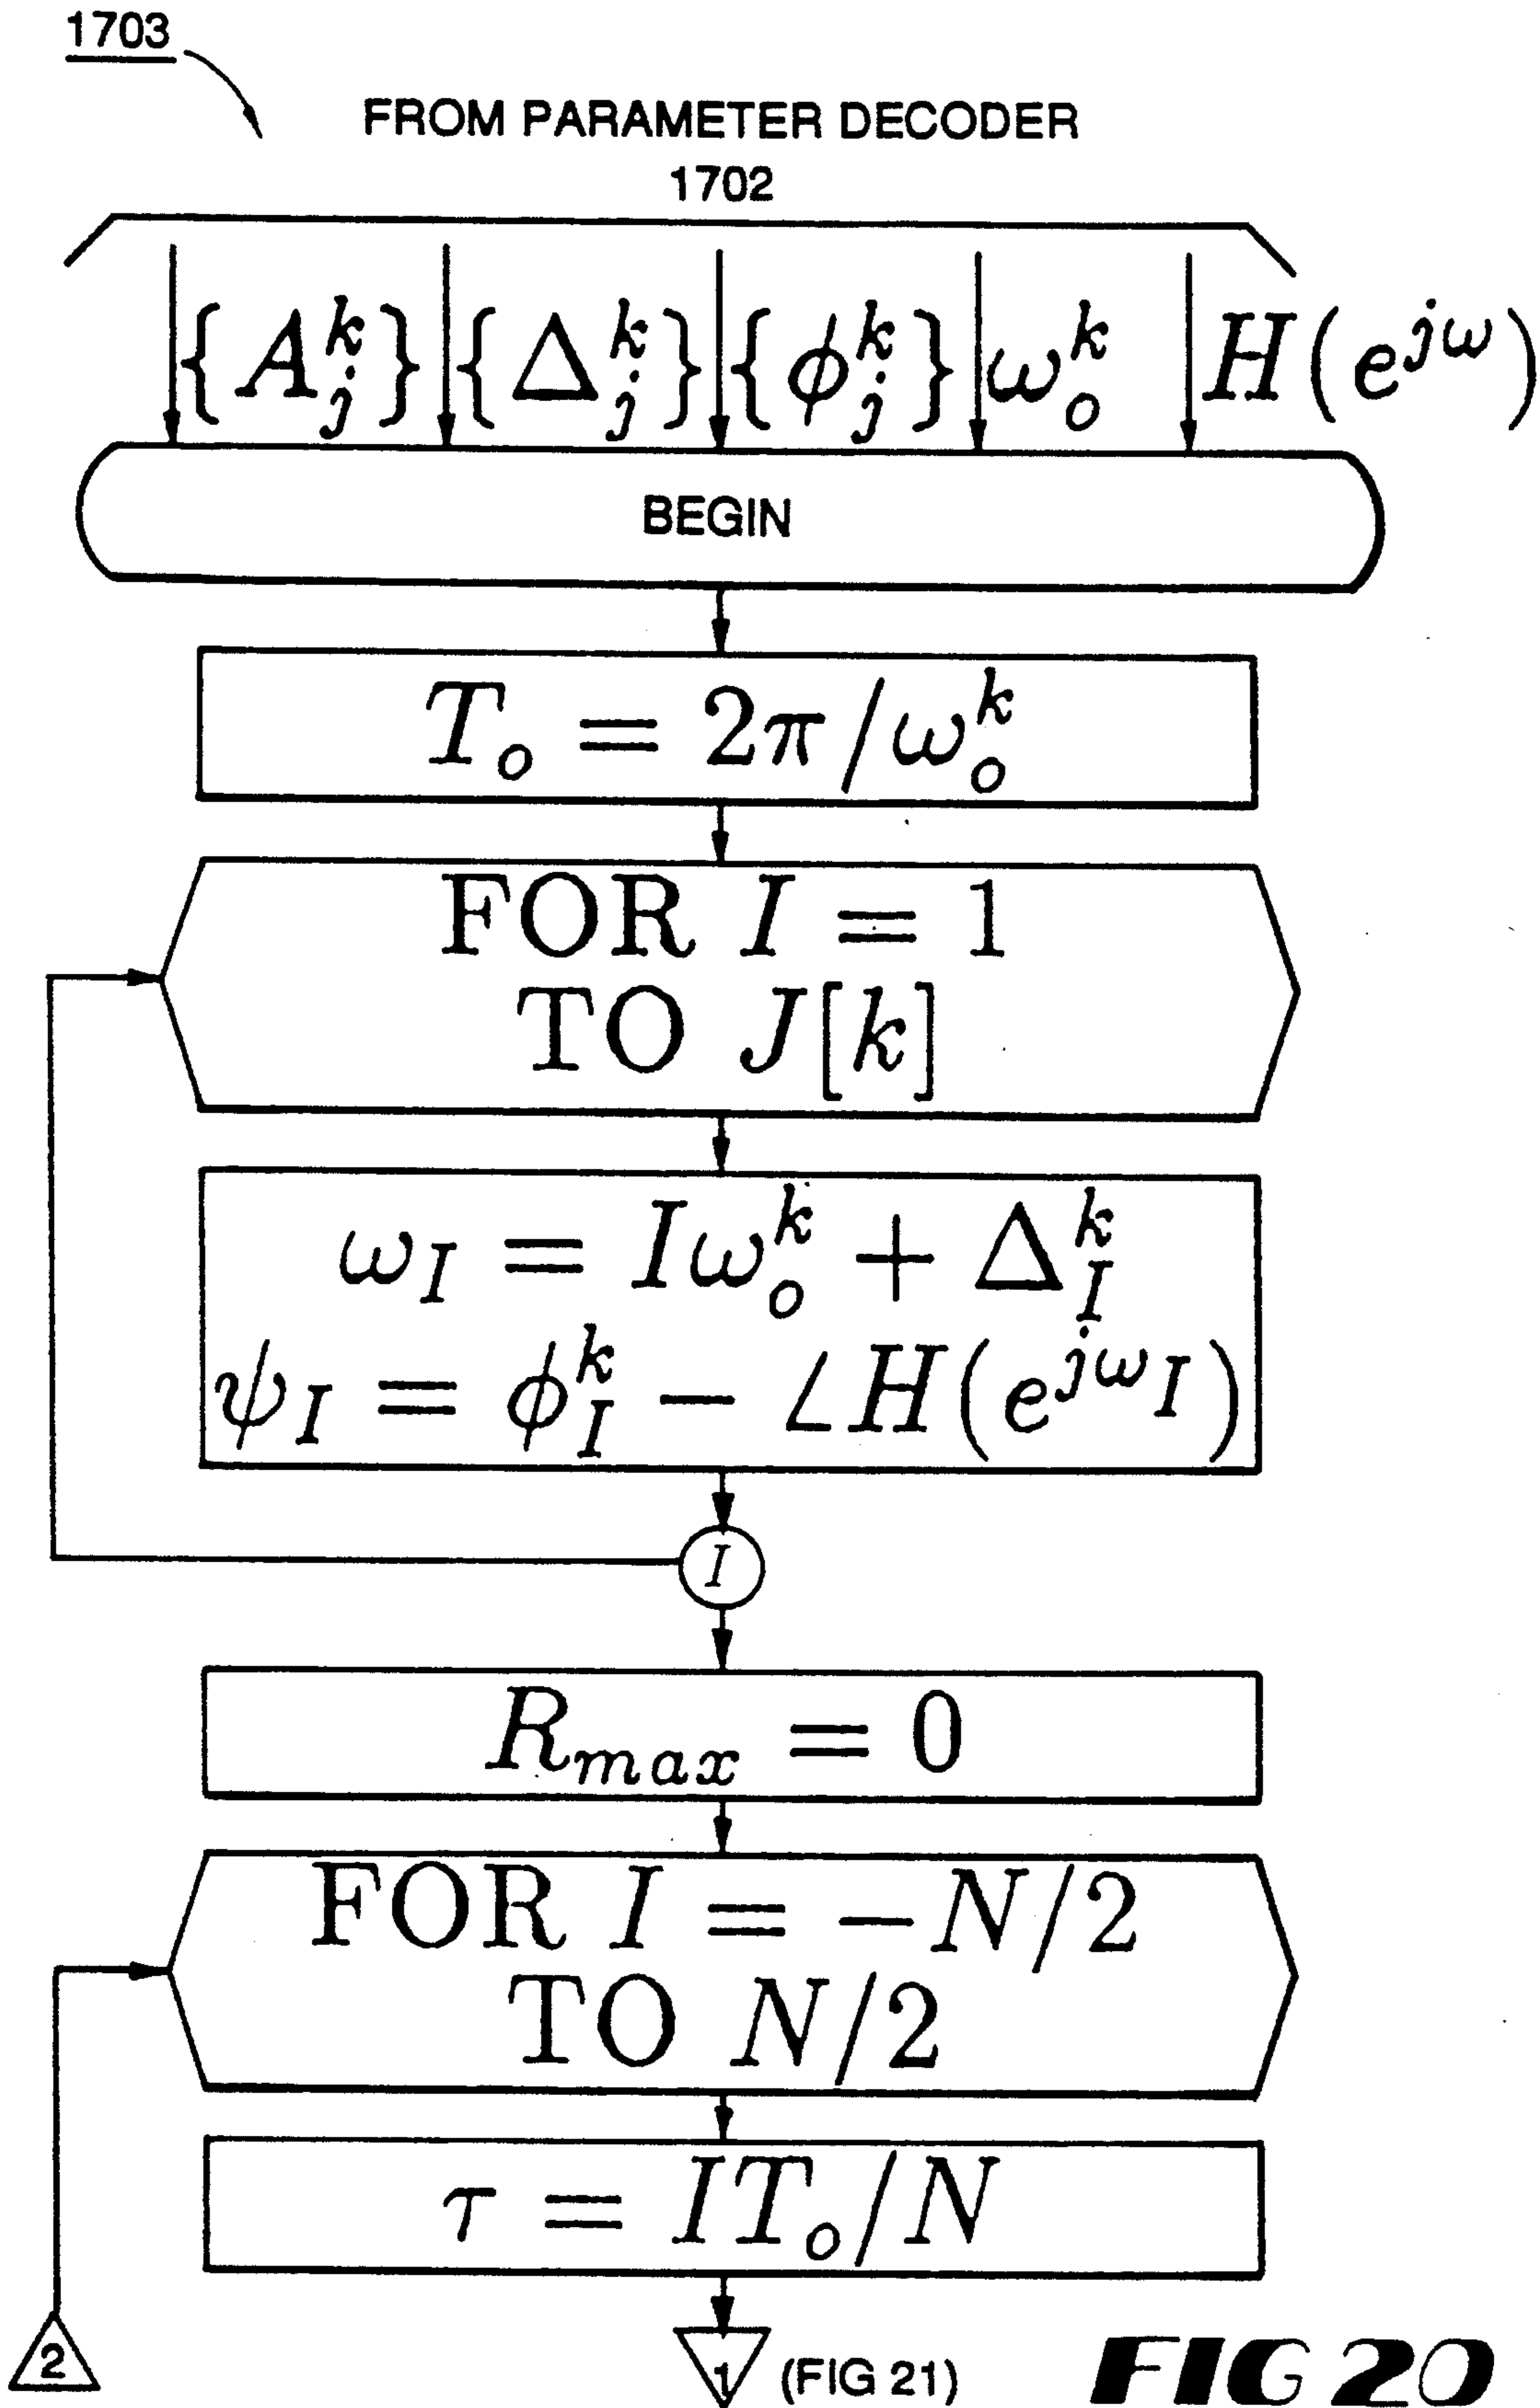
1703

FROM PARAMETER DECODER
1702

$\{A_j^k\}$ $\{\Delta_j^k\}$ $\{\phi_j^k\}$ $\omega_o^k$ $H(e^{j\omega})$

BEGIN

$T_o = 2\pi/\omega_o^k$

FOR $I = 1$
TO $J[k]$

$\omega_I = I\omega_o^k + \Delta_I^k$
$\psi_I = \phi_I^k - \angle H(e^{j\omega_I})$

$I$

$R_{max} = 0$

FOR $I = -N/2$
TO $N/2$

$\tau = IT_o/N$

2

1 (FIG 21)

FIG 20